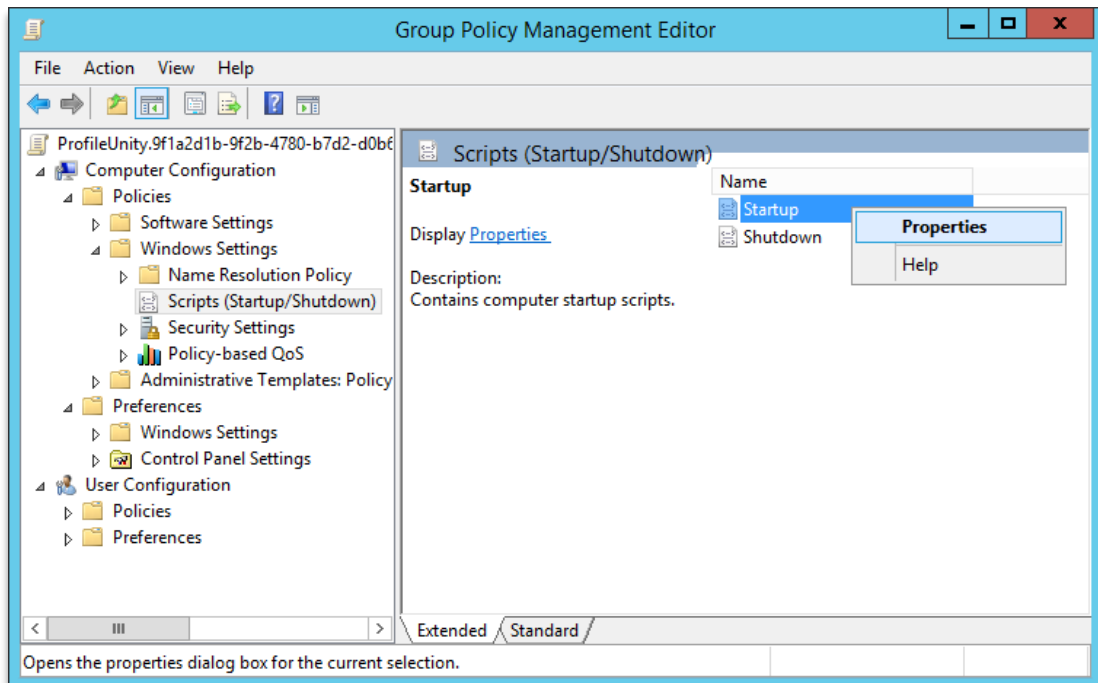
Group Policy Management Editor

File Action View Help

ProfileUnity.9f1a2d1b-9f2b-4780-b7d2-d0b6
Computer Configuration
Policies
Software Settings
Windows Settings
Name Resolution Policy
Scripts (Startup/Shutdown)
Security Settings
Policy-based QoS
Administrative Templates: Policy
Preferences
Windows Settings
Control Panel Settings
User Configuration
Policies
Preferences

Scripts (Startup/Shutdown)

Startup

Display Properties

Description:
Contains computer startup scripts.

Name
Startup
Shutdown

Properties
Help

Extended Standard

Opens the properties dialog box for the current selection.